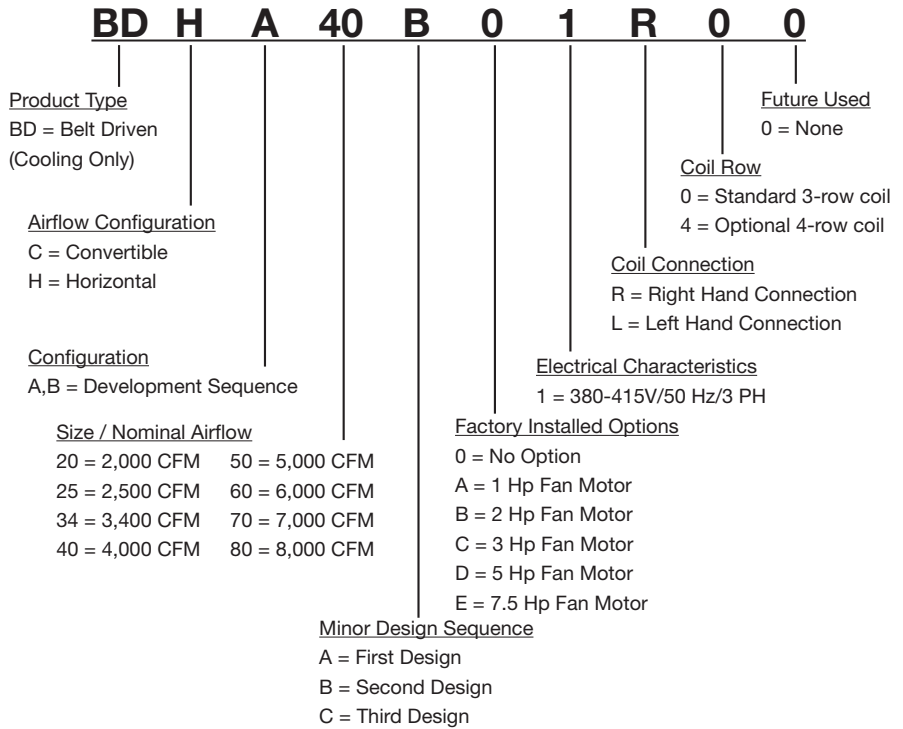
BD H A 40 B 0 1 R 0 0

Product Type
BD = Belt Driven
(Cooling Only)

Airflow Configuration
C = Convertible
H = Horizontal

Configuration
A,B = Development Sequence

Size / Nominal Airflow

| | |
|---|---|
| 20 = 2,000 CFM | 50 = 5,000 CFM |
| 25 = 2,500 CFM | 60 = 6,000 CFM |
| 34 = 3,400 CFM | 70 = 7,000 CFM |
| 40 = 4,000 CFM | 80 = 8,000 CFM |

Minor Design Sequence
A = First Design
B = Second Design
C = Third Design

Factory Installed Options
0 = No Option
A = 1 Hp Fan Motor
B = 2 Hp Fan Motor
C = 3 Hp Fan Motor
D = 5 Hp Fan Motor
E = 7.5 Hp Fan Motor

Electrical Characteristics
1 = 380-415V/50 Hz/3 PH

Coil Connection
R = Right Hand Connection
L = Left Hand Connection

Coil Row
0 = Standard 3-row coil
4 = Optional 4-row coil

Future Used
0 = None